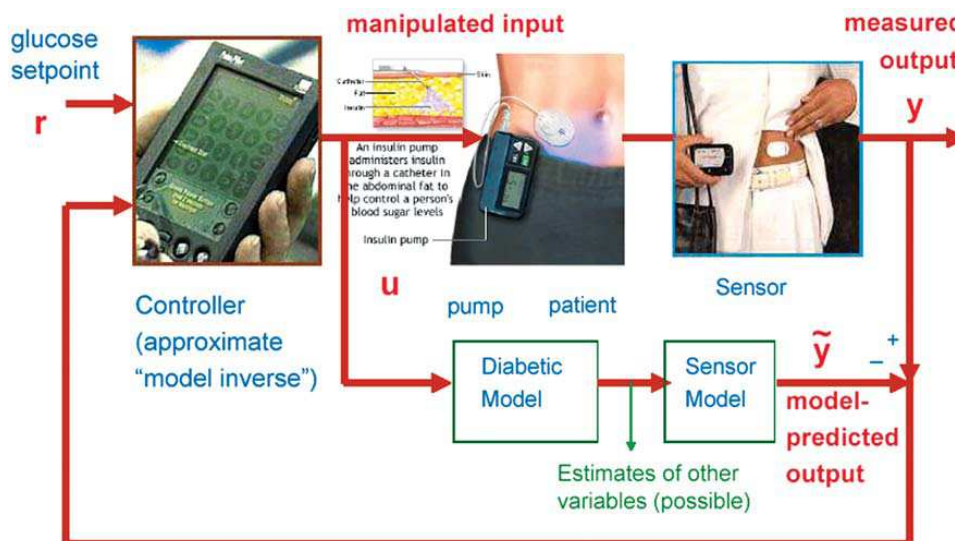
glucose setpoint

r

manipulated input

Catheter

Skin

Fat

Insulin

An insulin pump administers insulin through a catheter in the abdominal fat to help control a person's blood sugar levels

Insulin pump

measured output

y

Controller (approximate "model inverse")

u

pump

patient

Sensor

Diabetic Model

Sensor Model

$\tilde{y}$

+

–

model-predicted output

Estimates of other variables (possible)